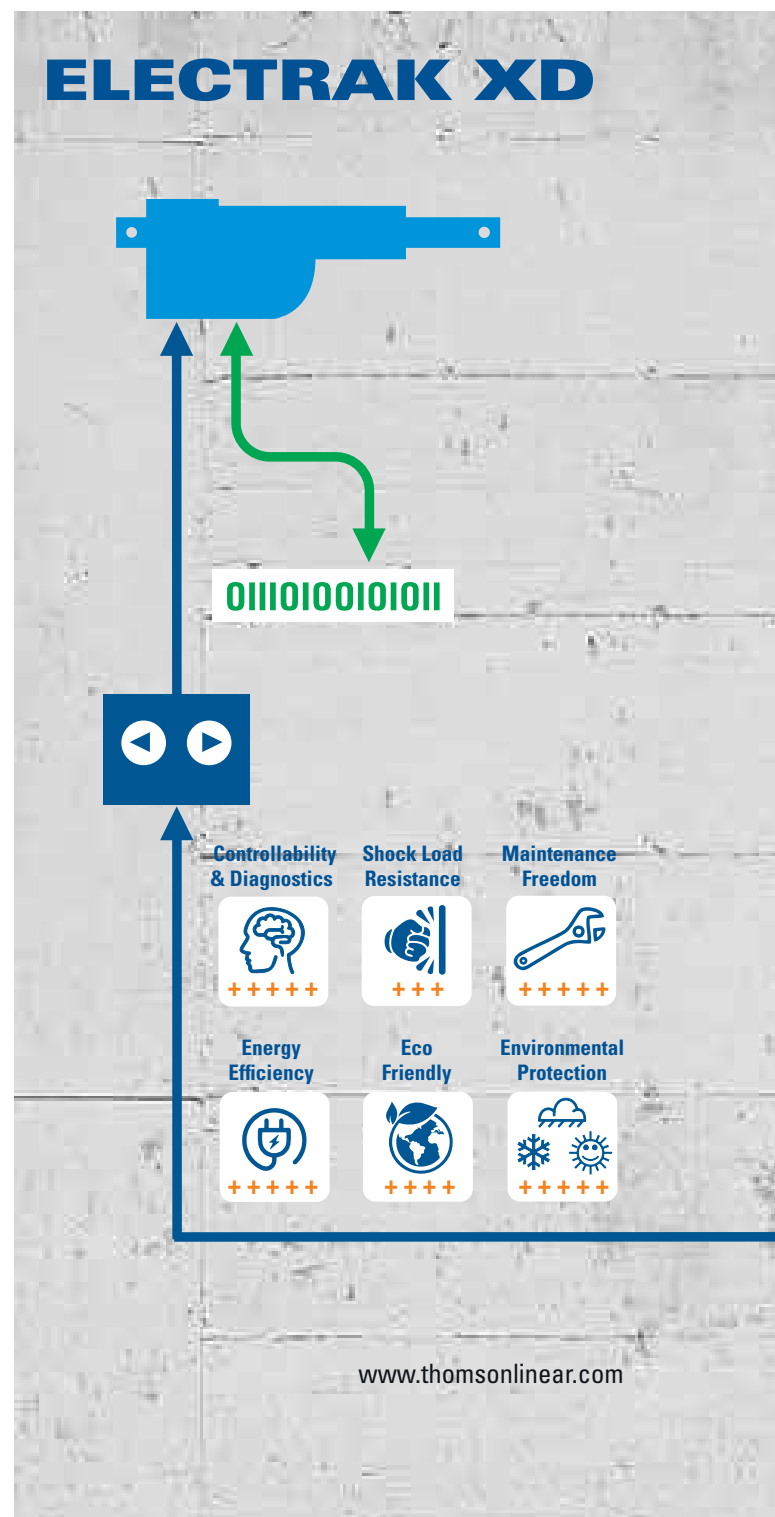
ELECTRAK XD

0111010010101011

Controllability & Diagnostics
+++++

Shock Load Resistance
+++

Maintenance Freedom
+++++

Energy Efficiency
+++++

Eco Friendly
++++

Environmental Protection
+++++

www.thomsonlinear.com